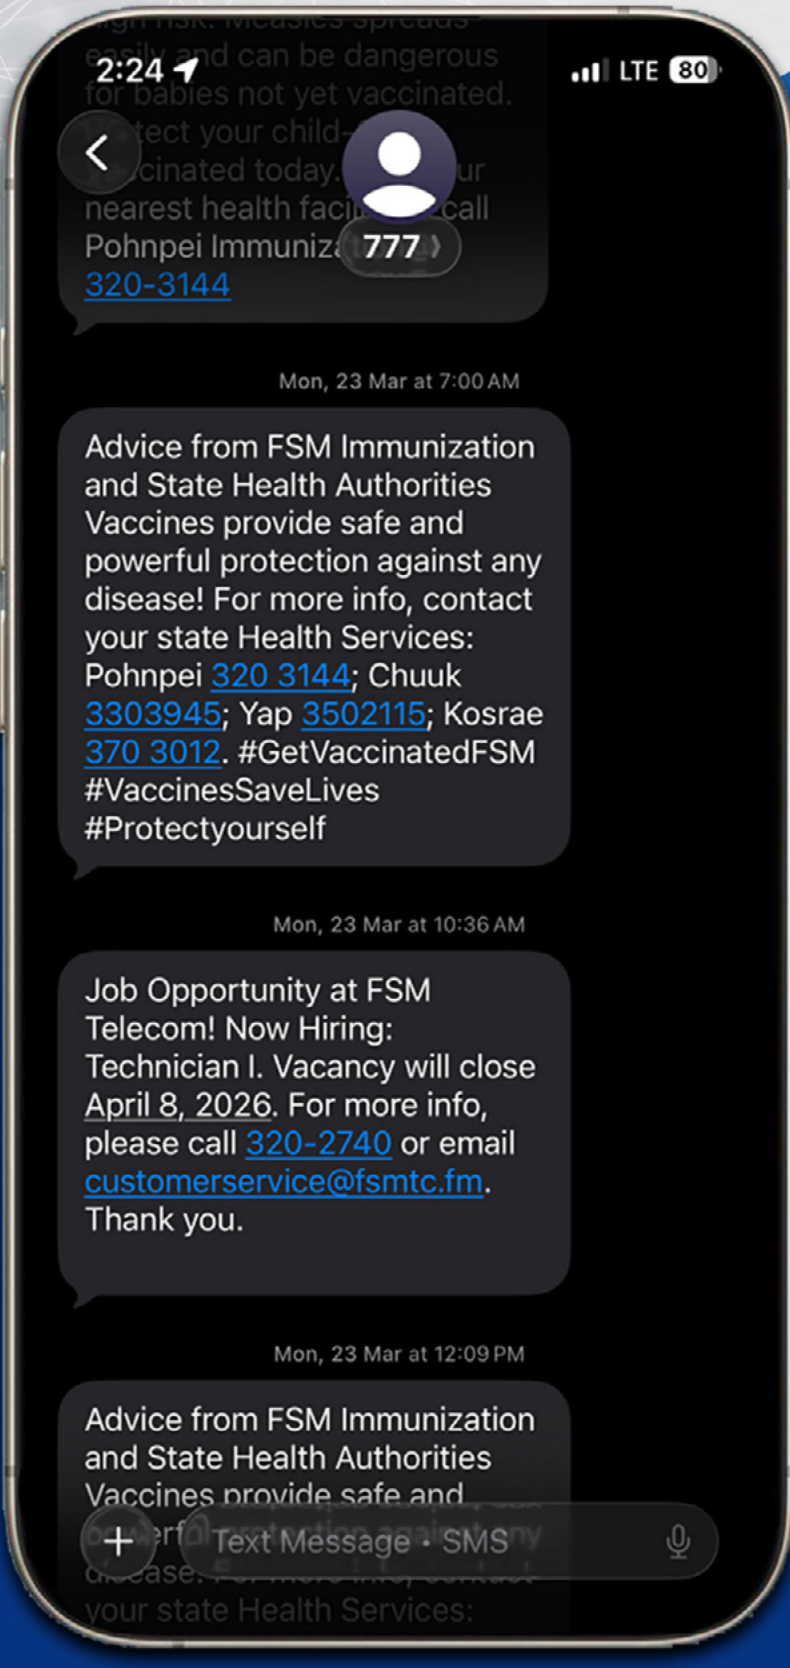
2:24

LTE 80

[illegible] easily and can be dangerous for babies not yet vaccinated. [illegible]tect your child-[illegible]cinated today. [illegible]ur nearest health faci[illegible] call Pohnpei Immuniz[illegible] 320-3144

777

Mon, 23 Mar at 7:00 AM

Advice from FSM Immunization and State Health Authorities Vaccines provide safe and powerful protection against any disease! For more info, contact your state Health Services: Pohnpei 320 3144; Chuuk 3303945; Yap 3502115; Kosrae 370 3012. #GetVaccinatedFSM #VaccinesSaveLives #Protectyourself

Mon, 23 Mar at 10:36 AM

Job Opportunity at FSM Telecom! Now Hiring: Technician I. Vacancy will close April 8, 2026. For more info, please call 320-2740 or email customerservice@fsmtc.fm. Thank you.

Mon, 23 Mar at 12:09 PM

Advice from FSM Immunization and State Health Authorities Vaccines provide safe and powerful protection against any disease. For more info, contact your state Health Services:

Text Message • SMS